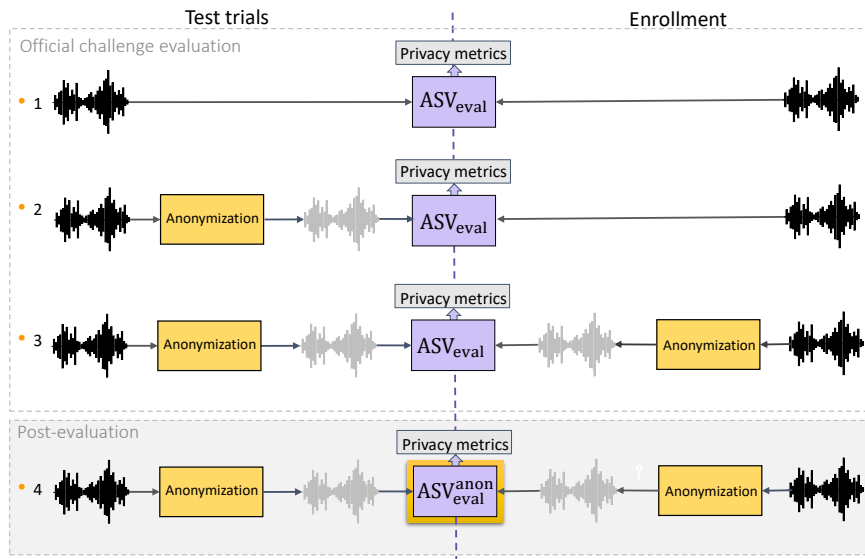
Test trials

Enrollment

Official challenge evaluation

Privacy metrics

1

$ASV_{eval}$

Privacy metrics

2

Anonymization

$ASV_{eval}$

Privacy metrics

3

Anonymization

$ASV_{eval}$

Anonymization

Post-evaluation

Privacy metrics

4

Anonymization

$ASV_{eval}^{anon}$

?

Anonymization